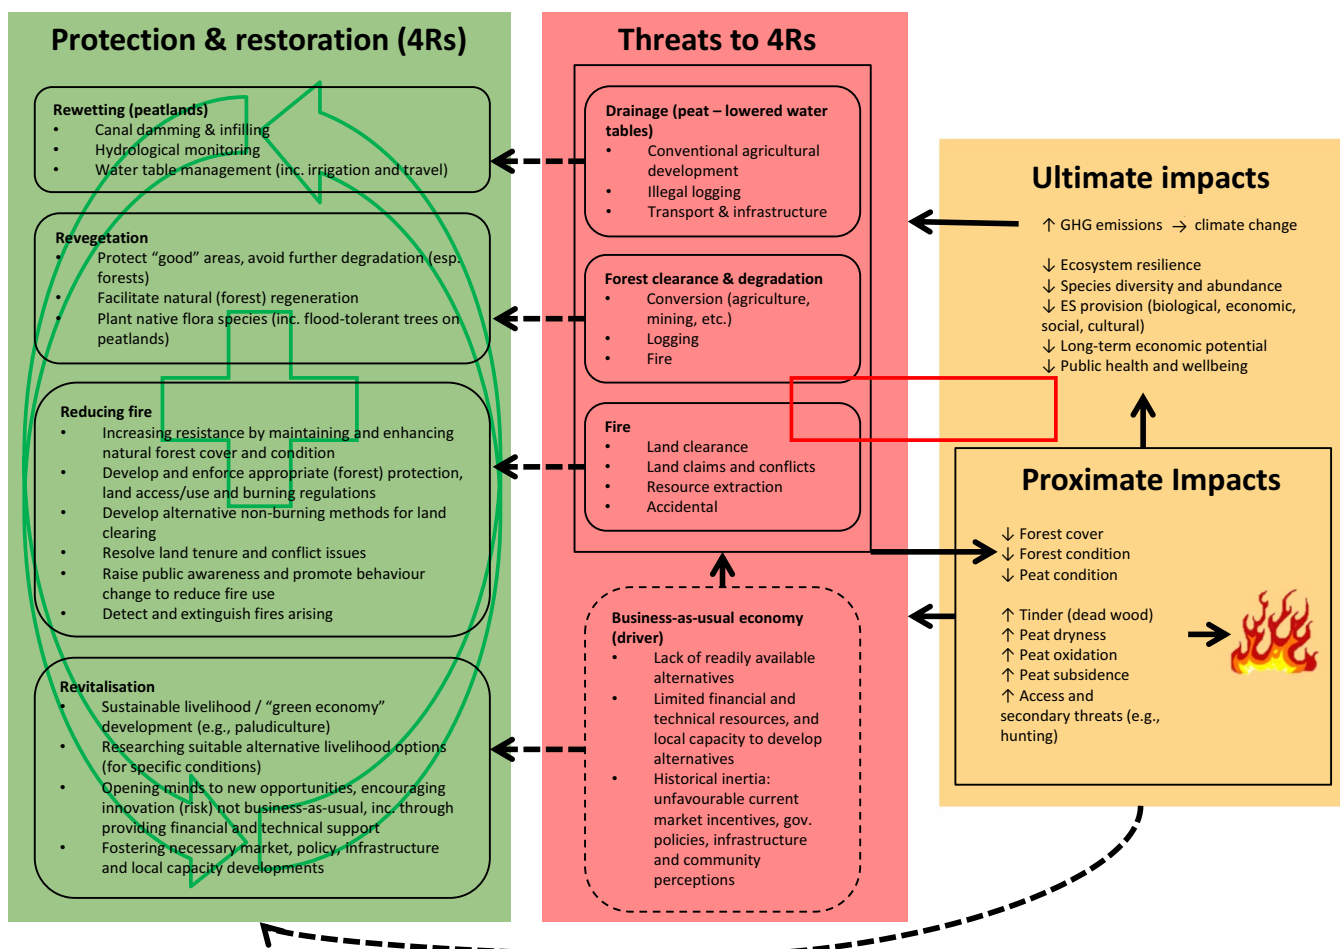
Protection & restoration (4Rs)

Rewetting (peatlands)
- Canal damming & infilling
- Hydrological monitoring
- Water table management (inc. irrigation and travel)

Revegetation
- Protect "good" areas, avoid further degradation (esp. forests)
- Facilitate natural (forest) regeneration
- Plant native flora species (inc. flood-tolerant trees on peatlands)

Reducing fire
- Increasing resistance by maintaining and enhancing natural forest cover and condition
- Develop and enforce appropriate (forest) protection, land access/use and burning regulations
- Develop alternative non-burning methods for land clearing
- Resolve land tenure and conflict issues
- Raise public awareness and promote behaviour change to reduce fire use
- Detect and extinguish fires arising

Revitalisation
- Sustainable livelihood / "green economy" development (e.g., paludiculture)
- Researching suitable alternative livelihood options (for specific conditions)
- Opening minds to new opportunities, encouraging innovation (risk) not business-as-usual, inc. through providing financial and technical support
- Fostering necessary market, policy, infrastructure and local capacity developments

Threats to 4Rs

Drainage (peat – lowered water tables)
- Conventional agricultural development
- Illegal logging
- Transport & infrastructure

Forest clearance & degradation
- Conversion (agriculture, mining, etc.)
- Logging
- Fire

Fire
- Land clearance
- Land claims and conflicts
- Resource extraction
- Accidental

Business-as-usual economy (driver)
- Lack of readily available alternatives
- Limited financial and technical resources, and local capacity to develop alternatives
- Historical inertia: unfavourable current market incentives, gov. policies, infrastructure and community perceptions

Ultimate impacts

↑ GHG emissions → climate change

↓ Ecosystem resilience
↓ Species diversity and abundance
↓ ES provision (biological, economic, social, cultural)
↓ Long-term economic potential
↓ Public health and wellbeing

Proximate Impacts

↓ Forest cover
↓ Forest condition
↓ Peat condition

↑ Tinder (dead wood)
↑ Peat dryness
↑ Peat oxidation
↑ Peat subsidence
↑ Access and secondary threats (e.g., hunting)